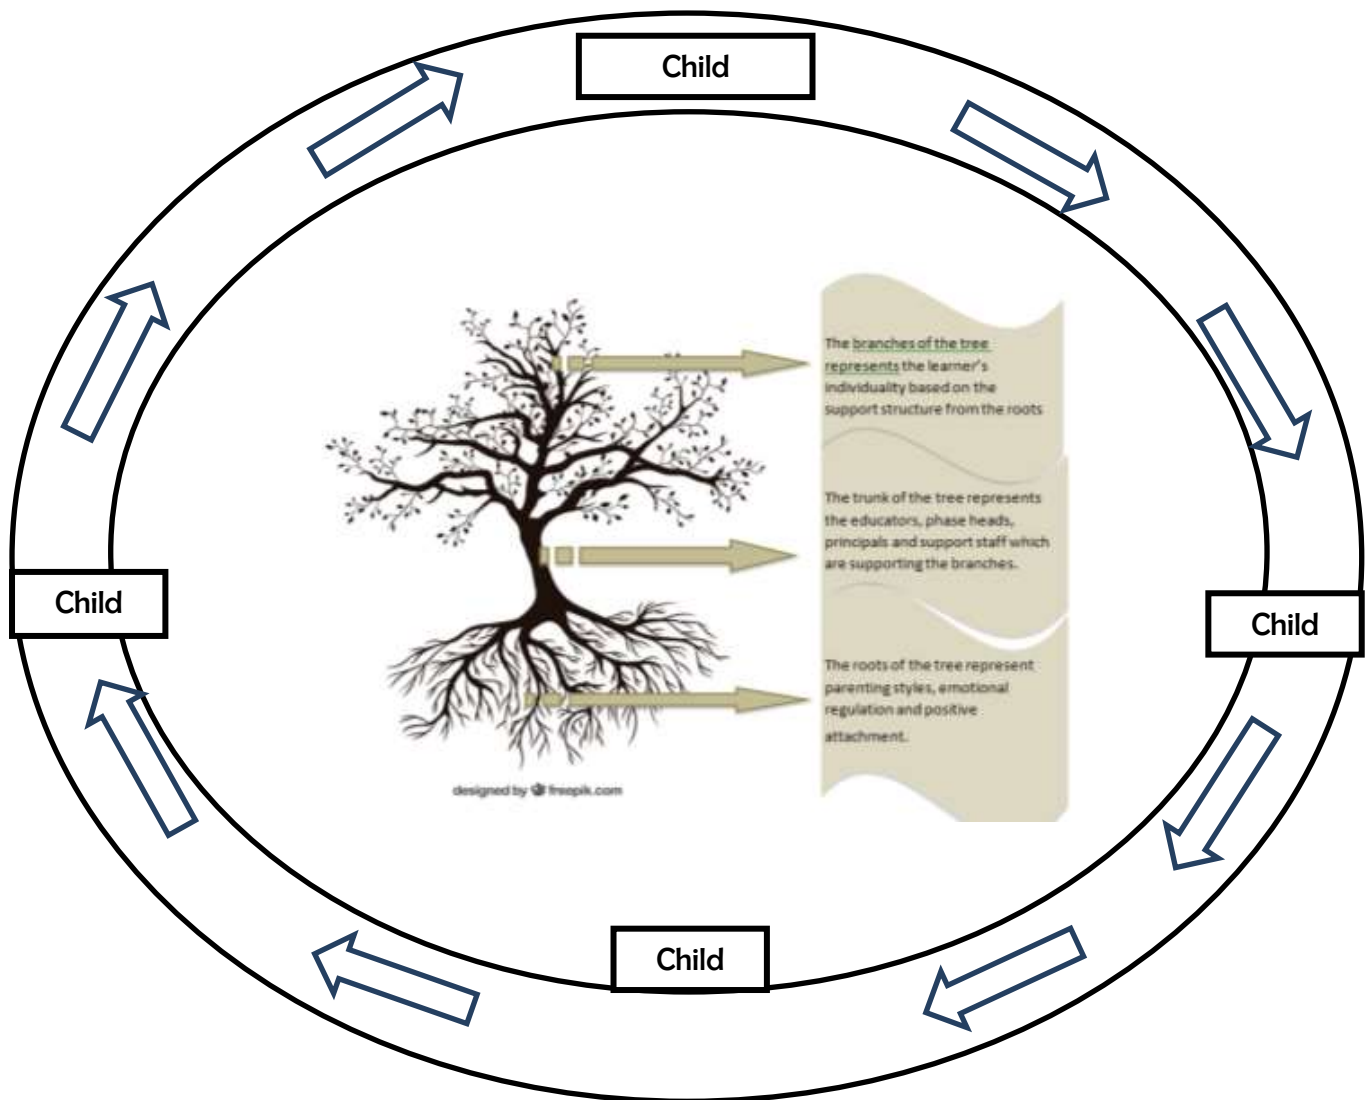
Child

Child

Child

The branches of the tree represents the learner's individuality based on the support structure from the roots

The trunk of the tree represents the educators, phase heads, principals and support staff which are supporting the branches.

The roots of the tree represent parenting styles, emotional regulation and positive attachment.

designed by freepik.com

Child